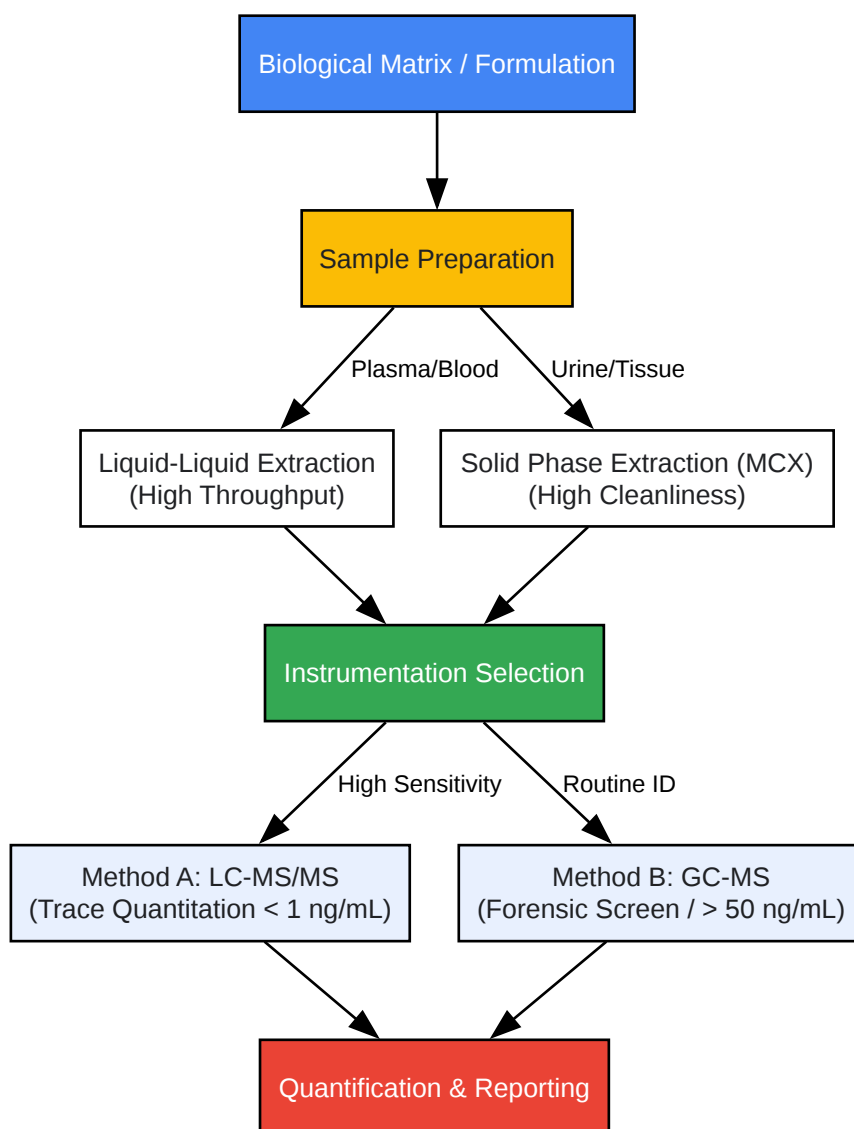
Biological Matrix / Formulation

Sample Preparation

Plasma/Blood

Urine/Tissue

Liquid-Liquid Extraction
(High Throughput)

Solid Phase Extraction (MCX)
(High Cleanliness)

Instrumentation Selection

High Sensitivity

Routine ID

Method A: LC-MS/MS
(Trace Quantitation < 1 ng/mL)

Method B: GC-MS
(Forensic Screen / > 50 ng/mL)

Quantification & Reporting